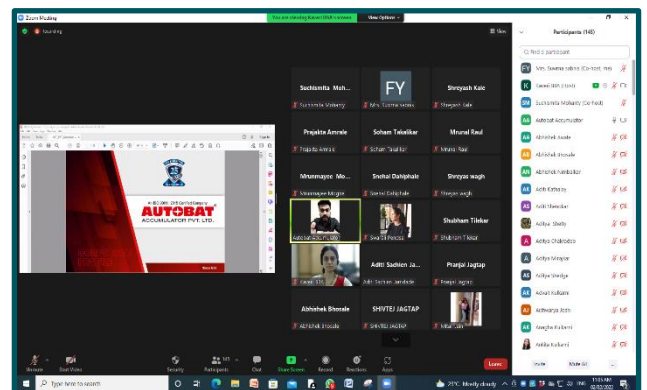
Zoom Meeting

You are viewing Kaveri Bhat's screen View Options

Recording

View

An ISO 9001 : 2015 Certified Company
AUTOBAT
ACCUMULATOR PVT. LTD.

Suchismita Moh...
Suchismita Mohanty

FY
Mrs. Fouzma sabne

Shreyash Kale
Shreyash Kale

Prajakta Amrale
Prajakta Amrale

Soham Tekalikar
Soham Tekalikar

Mrunal Raul
Mrunal Raul

Mrunmayee Mo...
Mrunmayee Mogale

Snehal Dahiphale
Snehal Dahiphale

Shreyas wagh
Shreyas wagh

Autobat SOC PUNE

Swati Pokale

Shubham Tilekar
Shubham Tilekar

Kaveri Bhat

Aditi Sachien Ja...
Aditi Sachien Jamdade

Pranjal Jagtap
Pranjal Jagtap

Abhishek Bhosale
Abhishek Bhosale

SHIVTEJ JAGTAP
SHIVTEJ JAGTAP

Mitali Dalvi

Participants (148)

Find a participant

FY Mrs. Fouzma sabne (Co-host, me)
K Kaveri Bhat (Host)
SM Suchismita Mohanty (Co-host)
AA Autobat Accumulator
AA Abhishek Awade
AB Abhishek Bhosale
AK Abhishek Kamblikar
AK Aditi Kothary
AS Aditi Shendkar
AS Aditya Shetty
AC Aditya Chakradeo
AM Aditya Mirajkar
AS Aditya Shedge
AK Advait Kulkarni
AJ Aishwarya Joshi
AK Akanksha Kulkarni
Ankita Kulkarni

Invite Mute All ...

Unmute Start Video Security Participants Chat Share Screen Record Reactions Apps Leave

Type here to search

29°C Mostly cloudy ENG 11:01 AM